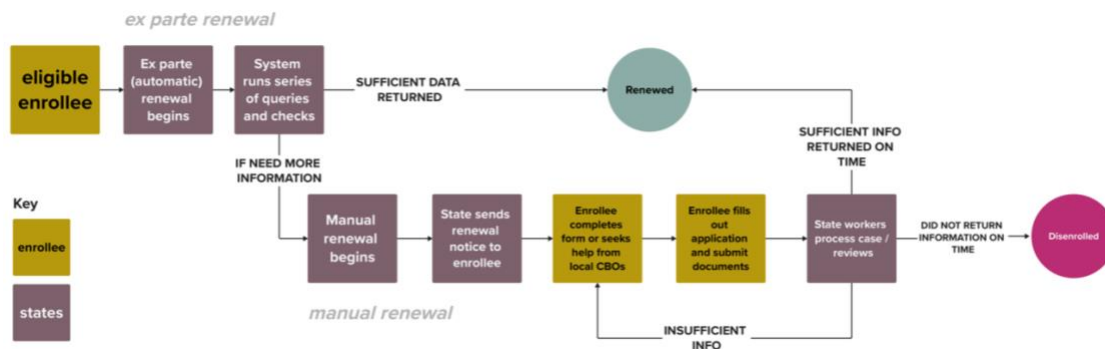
ex parte renewal

eligible enrollee

Ex parte (automatic) renewal begins

System runs series of queries and checks

SUFFICIENT DATA RETURNED

Renewed

SUFFICIENT INFO RETURNED ON TIME

IF NEED MORE INFORMATION

Key

enrollee

states

Manual renewal begins

State sends renewal notice to enrollee

Enrollee completes form or seeks help from local CBOs

Enrollee fills out application and submit documents

State workers process case / reviews

DID NOT RETURN INFORMATION ON TIME

Disenrolled

manual renewal

INSUFFICIENT INFO